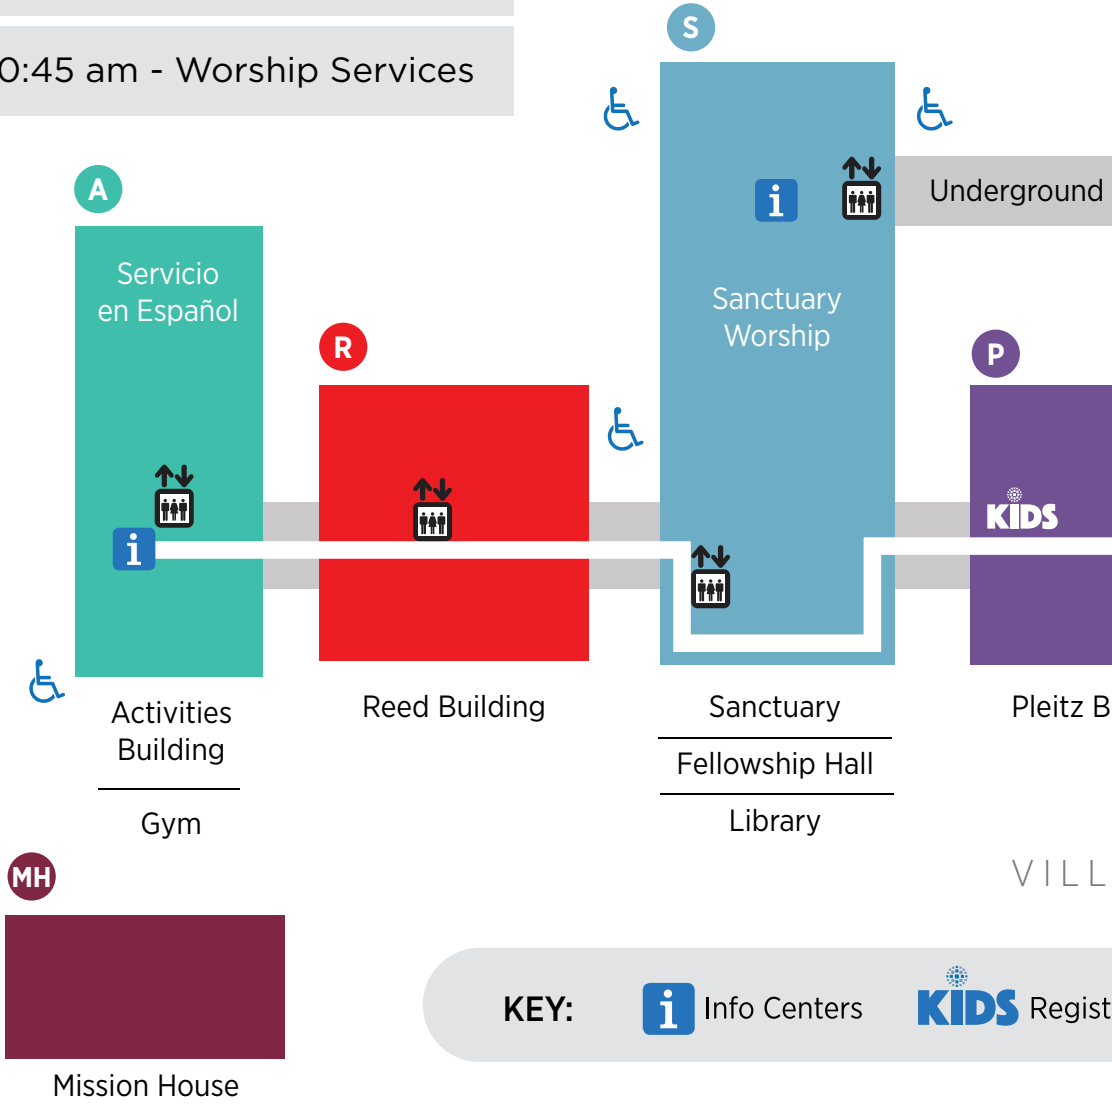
0:45 am - Worship Services

S

Underground

i

Sanctuary Worship

A

Servicio en Español

R

P

KIDS

i

Activities Building

Gym

Reed Building

Sanctuary

Fellowship Hall

Library

Pleitz B

MH

VILL

Mission House

KEY: i Info Centers KIDS Regist